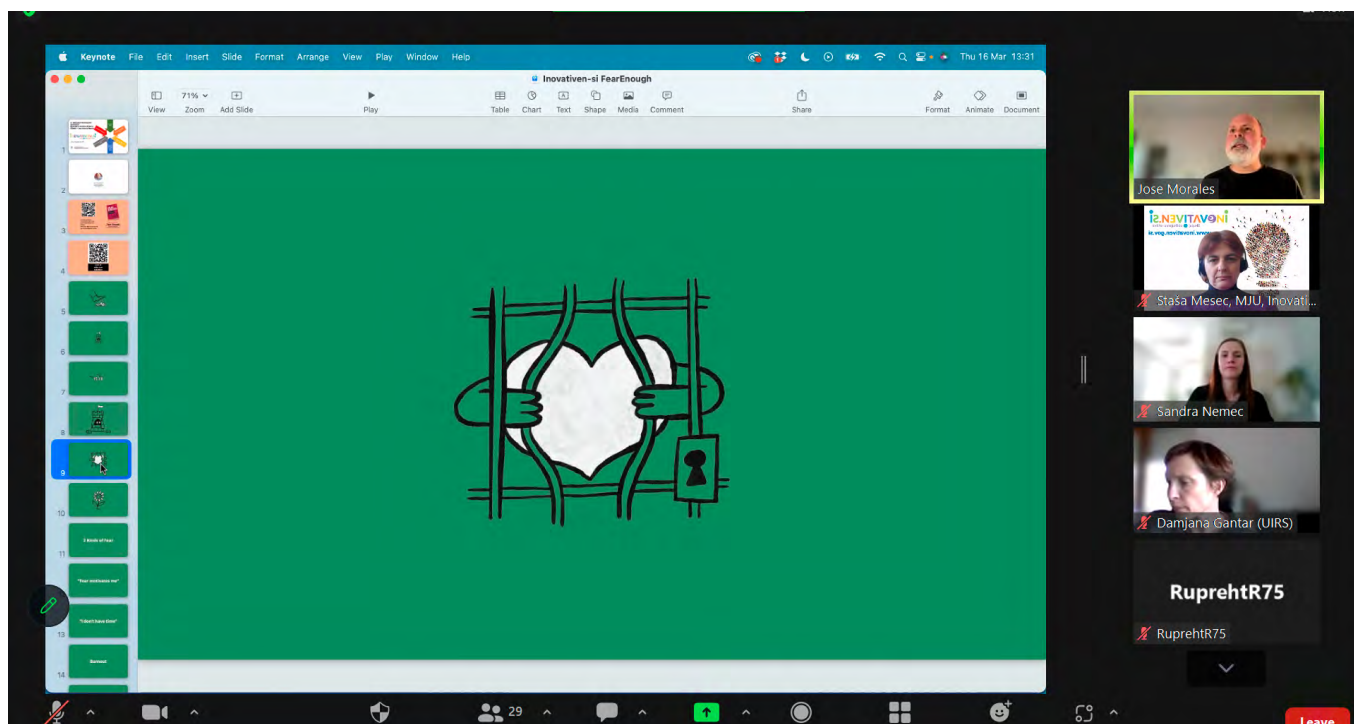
Keynote File Edit Insert Slide Format Arrange View Play Window Help

Thu 16 Mar 13:31

Inovativen-si FearEnough

71% View Zoom Add Slide Play Table Chart Text Shape Media Comment Share Format Animate Document

1
2
3
4
5
6
7
8
9
10
11
12
13
14

3 kinds of fear

"Fear motivates me"

"I don't have time"

Burnout

Jose Morales

INOVATIVEN.SI

Staša Mesec, MJU, Inovati...

Sandra Nemec

Damjana Gantar (UIRS)

RuprehtR75

RuprehtR75

29

Leave